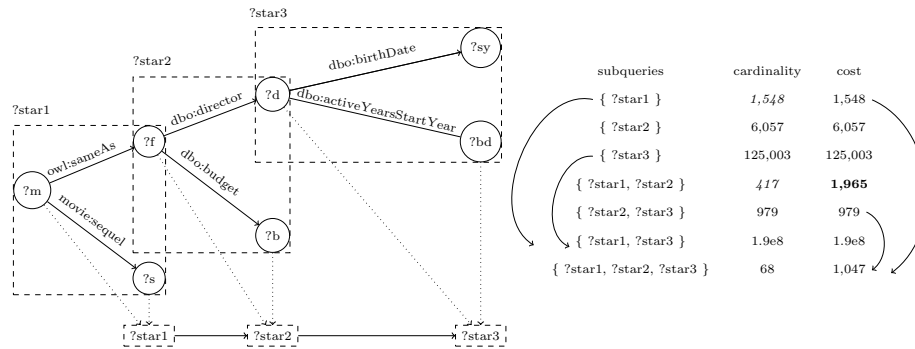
?star3

?star2

?star1

?m

?f

?d

?sy

?bd

?b

?s

owl:sameAs

movie:sequel

dbo:director

dbo:budget

dbo:birthDate

dbo:activeYearsStartYear

?star1

?star2

?star3

| subqueries | cardinality | cost |
|---|---|---|
| { ?star1 } | *1,548* | 1,548 |
| { ?star2 } | 6,057 | 6,057 |
| { ?star3 } | 125,003 | 125,003 |
| { ?star1, ?star2 } | *417* | **1,965** |
| { ?star2, ?star3 } | 979 | 979 |
| { ?star1, ?star3 } | 1.9e8 | 1.9e8 |
| { ?star1, ?star2, ?star3 } | 68 | 1,047 |